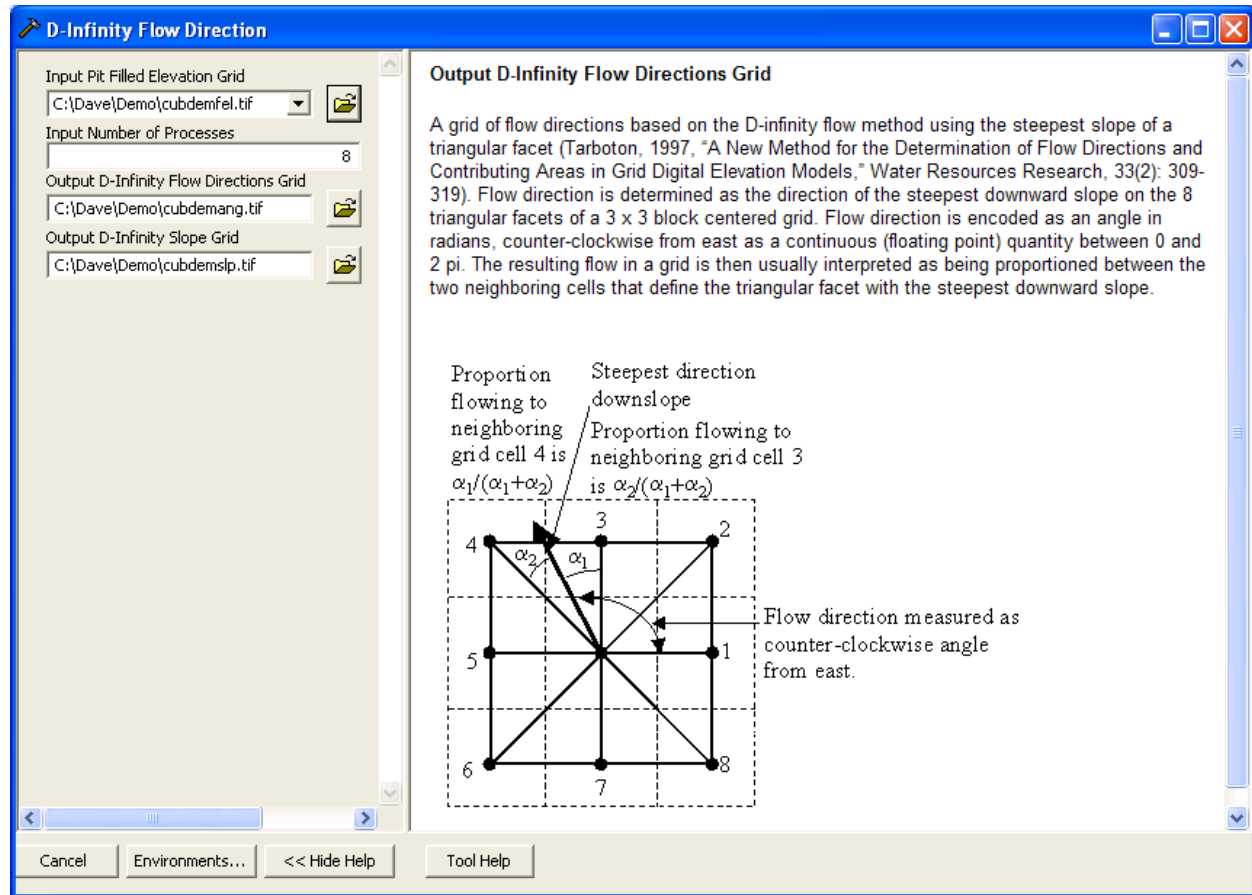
D-Infinity Flow Direction

Input Pit Filled Elevation Grid
C:\Dave\Demo\cubdemfel.tif
Input Number of Processes
8
Output D-Infinity Flow Directions Grid
C:\Dave\Demo\cubdemang.tif
Output D-Infinity Slope Grid
C:\Dave\Demo\cubdemslp.tif

Output D-Infinity Flow Directions Grid

A grid of flow directions based on the D-infinity flow method using the steepest slope of a triangular facet (Tarboton, 1997, "A New Method for the Determination of Flow Directions and Contributing Areas in Grid Digital Elevation Models," Water Resources Research, 33(2): 309-319). Flow direction is determined as the direction of the steepest downward slope on the 8 triangular facets of a 3 x 3 block centered grid. Flow direction is encoded as an angle in radians, counter-clockwise from east as a continuous (floating point) quantity between 0 and 2 pi. The resulting flow in a grid is then usually interpreted as being proportioned between the two neighboring cells that define the triangular facet with the steepest downward slope.

Proportion flowing to neighboring grid cell 4 is $\alpha_1/(\alpha_1+\alpha_2)$

Steepest direction downslope

Proportion flowing to neighboring grid cell 3 is $\alpha_2/(\alpha_1+\alpha_2)$

3
2
4
$\alpha_2$
$\alpha_1$
Flow direction measured as counter-clockwise angle from east.
5
1
6
7
8

Cancel
Environments...
<< Hide Help
Tool Help